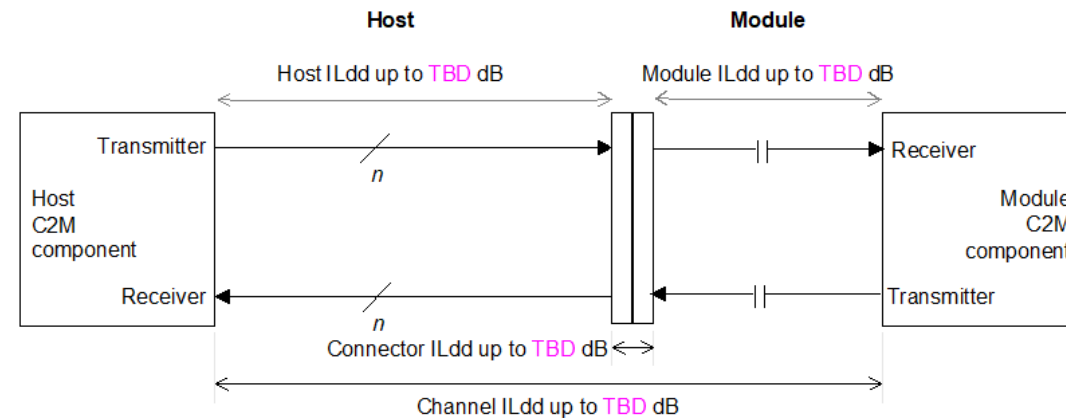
Host

Module

Host ILdd up to TBD dB

Module ILdd up to TBD dB

Transmitter

$n$

Receiver

Host C2M component

Module C2M component

Receiver

$n$

Transmitter

Connector ILdd up to TBD dB

Channel ILdd up to TBD dB